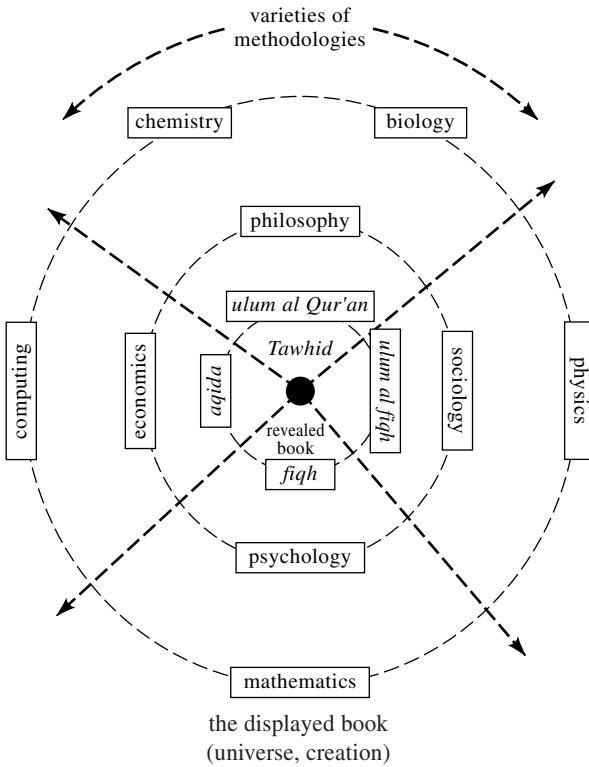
varieties of methodologies

chemistry

biology

philosophy

ulum al Qur'an

Tawhid

computing

economics

aqida

ulum al fiqh

sociology

physics

revealed book

fiqh

psychology

mathematics

the displayed book (universe, creation)